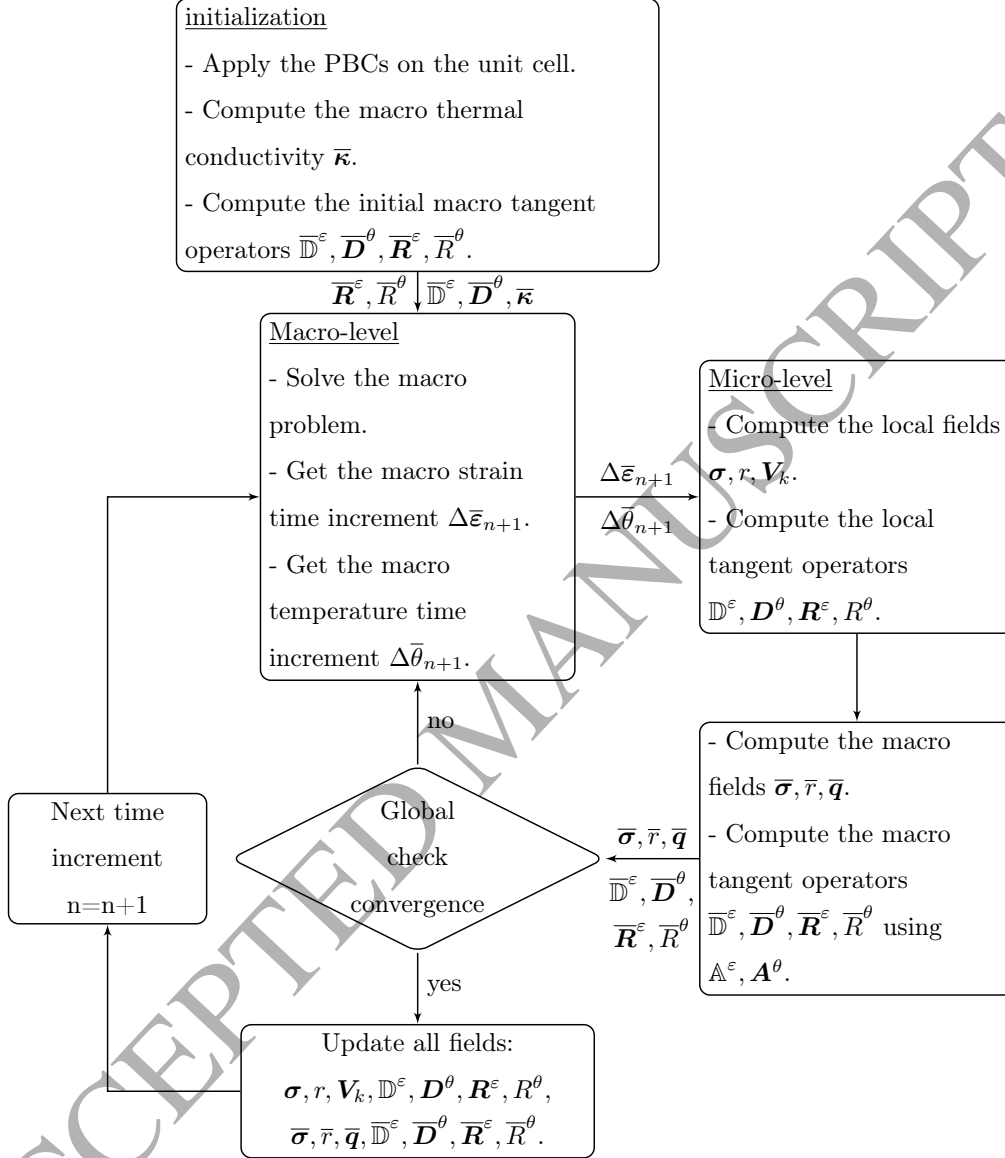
initialization

- Apply the PBCs on the unit cell.

- Compute the macro thermal conductivity $\overline{\boldsymbol{\kappa}}$.

- Compute the initial macro tangent operators $\overline{\mathbb{D}}^{\varepsilon}, \overline{\boldsymbol{D}}^{\theta}, \overline{\boldsymbol{R}}^{\varepsilon}, \overline{R}^{\theta}$.

$\overline{\boldsymbol{R}}^{\varepsilon}, \overline{R}^{\theta}$

$\overline{\mathbb{D}}^{\varepsilon}, \overline{\boldsymbol{D}}^{\theta}, \overline{\boldsymbol{\kappa}}$

Macro-level

- Solve the macro problem.

- Get the macro strain time increment $\Delta\overline{\varepsilon}_{n+1}$.

- Get the macro temperature time increment $\Delta\overline{\theta}_{n+1}$.

$\Delta\overline{\varepsilon}_{n+1}$

$\Delta\overline{\theta}_{n+1}$

Micro-level

- Compute the local fields $\boldsymbol{\sigma}, r, \boldsymbol{V}_k$.

- Compute the local tangent operators $\mathbb{D}^{\varepsilon}, \boldsymbol{D}^{\theta}, \boldsymbol{R}^{\varepsilon}, R^{\theta}$.

- Compute the macro fields $\overline{\boldsymbol{\sigma}}, \overline{r}, \overline{\boldsymbol{q}}$.

- Compute the macro tangent operators $\overline{\mathbb{D}}^{\varepsilon}, \overline{\boldsymbol{D}}^{\theta}, \overline{\boldsymbol{R}}^{\varepsilon}, \overline{R}^{\theta}$ using $\mathbb{A}^{\varepsilon}, \boldsymbol{A}^{\theta}$.

$\overline{\boldsymbol{\sigma}}, \overline{r}, \overline{\boldsymbol{q}}$

$\overline{\mathbb{D}}^{\varepsilon}, \overline{\boldsymbol{D}}^{\theta}$,

$\overline{\boldsymbol{R}}^{\varepsilon}, \overline{R}^{\theta}$

no

Global check convergence

yes

Next time increment n=n+1

Update all fields:
$\boldsymbol{\sigma}, r, \boldsymbol{V}_k, \mathbb{D}^{\varepsilon}, \boldsymbol{D}^{\theta}, \boldsymbol{R}^{\varepsilon}, R^{\theta}$,
$\overline{\boldsymbol{\sigma}}, \overline{r}, \overline{\boldsymbol{q}}, \overline{\mathbb{D}}^{\varepsilon}, \overline{\boldsymbol{D}}^{\theta}, \overline{\boldsymbol{R}}^{\varepsilon}, \overline{R}^{\theta}$.

ACCEPTED MANUSCRIPT